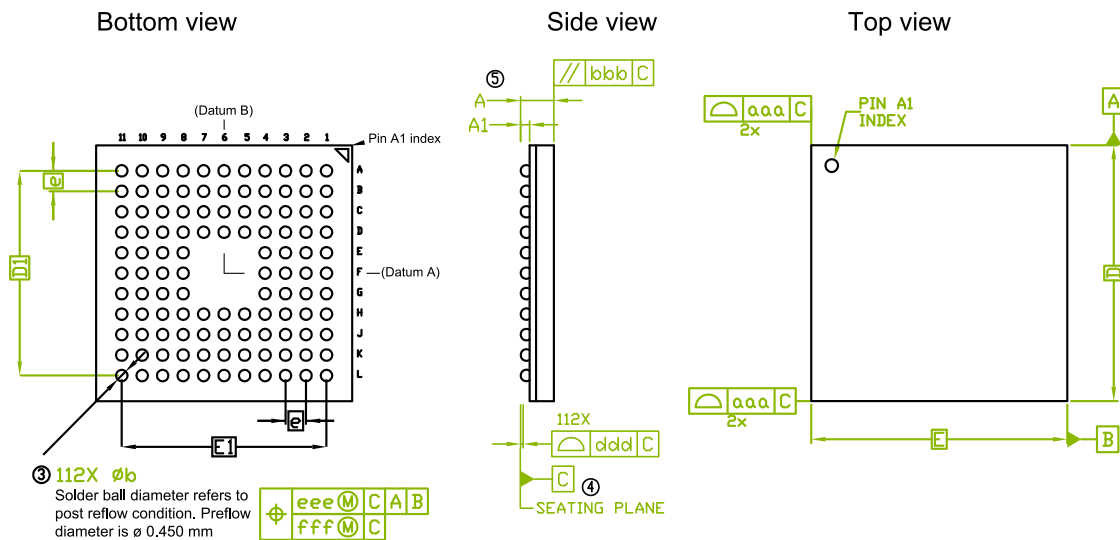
Bottom view

(Datum B)

11 10 9 8 7 6 5 4 3 2 1

Pin A1 index

A
B
C
D
E
F
G
H
J
K
L

(Datum A)

e

D1

e

E1

③ 112X øb
Solder ball diameter refers to post reflow condition. Preflow diameter is ø 0.450 mm

| ⊕ | eee Ⓜ | C | A | B |
|---|---|---|---|---|
| | fff Ⓜ | C | | |

Side view

⑤

| // | bbb | C |
|---|---|---|

A
A1

112X
| ⌓ | ddd | C |
|---|---|---|

C ④
SEATING PLANE

Top view

| ⌓ | aaa | C |
|---|---|---|
2x

PIN A1 INDEX

A

D

| ⌓ | aaa | C |
|---|---|---|
2x

E

B